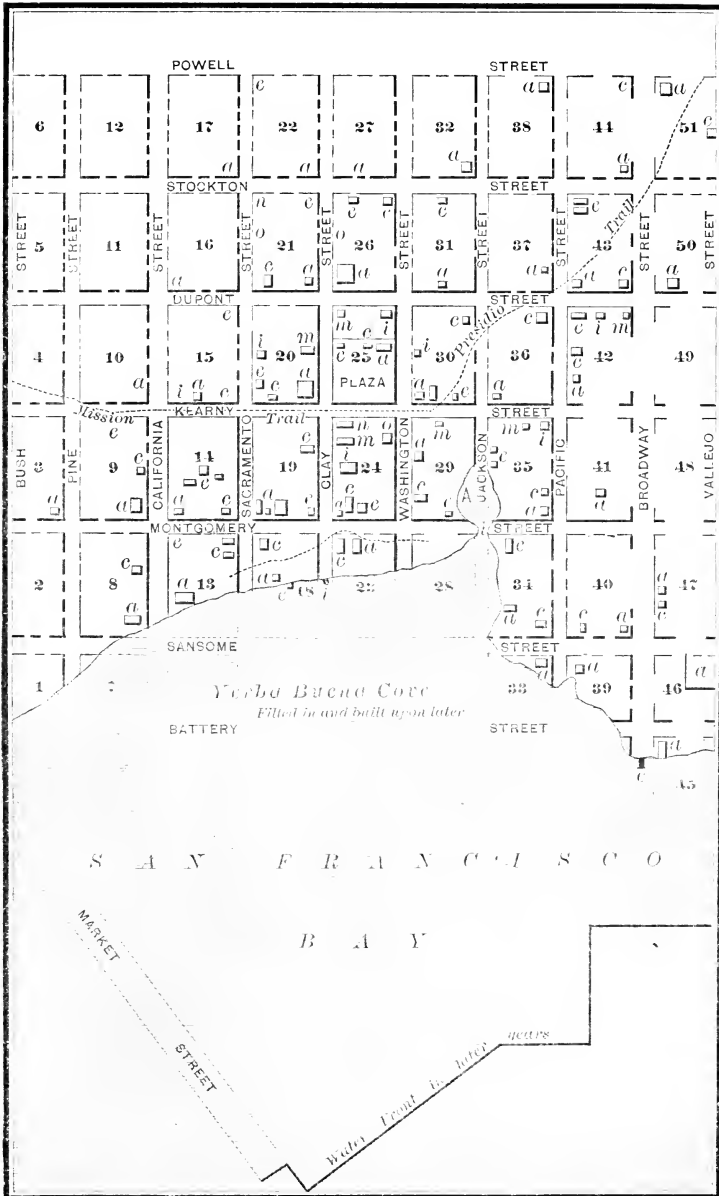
POWELL STREET

6 12 17 22 27 32 38 44 51

STOCKTON STREET

STREET 5 STREET 11 STREET 16 STREET 21 STREET 26 STREET 31 STREET 37 STREET 43 STREET 50 STREET

DUPONT STREET

4 10 15 20 25 30 36 42 49

PLAZA

Mission KEARNY Trail STREET

Presidio Trail

BUSH 3 FINE 9 CALIFORNIA 14 SACRAMENTO 19 CLAY 24 WASHINGTON 29 JACKSON 35 PACIFIC 41 BROADWAY 48 VALLEJO

A

MONTGOMERY STREET

2 8 13 18 23 28 34 40 47

SANSOME STREET

1 7 33 39 46

Yerba Buena Cove

Filled in and built upon later

BATTERY STREET

45

SAN FRANCISCO BAY

MARKET STREET

Water Front in later years